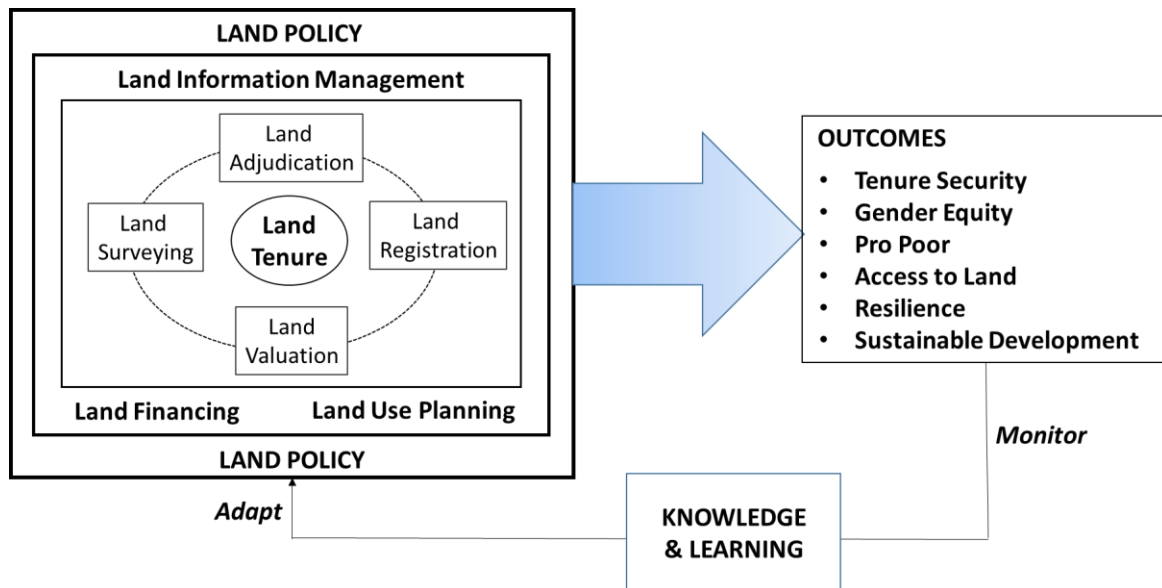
LAND POLICY

Land Information Management

Land Adjudication

Land Surveying

Land Tenure

Land Registration

Land Valuation

Land Financing

Land Use Planning

LAND POLICY

OUTCOMES

- Tenure Security
- Gender Equity
- Pro Poor
- Access to Land
- Resilience
- Sustainable Development

Monitor

Adapt

KNOWLEDGE & LEARNING